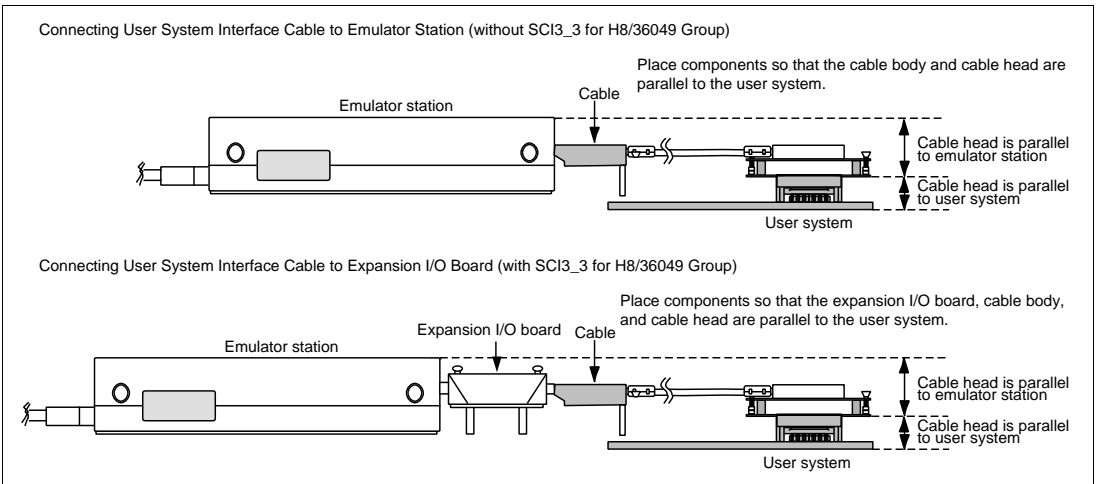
Connecting User System Interface Cable to Emulator Station (without SCI3_3 for H8/36049 Group)

Place components so that the cable body and cable head are parallel to the user system.

Emulator station

Cable

Cable head is parallel to emulator station

Cable head is parallel to user system

User system

Connecting User System Interface Cable to Expansion I/O Board (with SCI3_3 for H8/36049 Group)

Place components so that the expansion I/O board, cable body, and cable head are parallel to the user system.

Expansion I/O board

Cable

Emulator station

Cable head is parallel to emulator station

Cable head is parallel to user system

User system